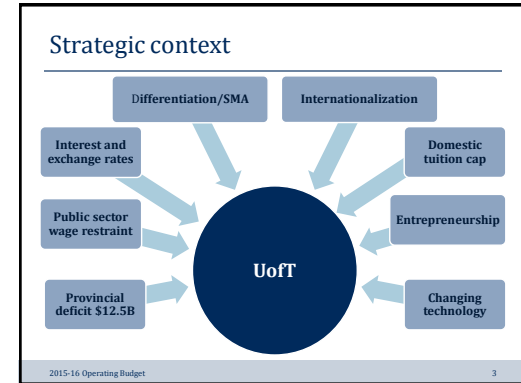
Strategic context

Differentiation/SMA

Internationalization

Interest and exchange rates

Domestic tuition cap

Public sector wage restraint

UofT

Entrepreneurship

Provincial deficit $12.5B

Changing technology

2015-16 Operating Budget

3